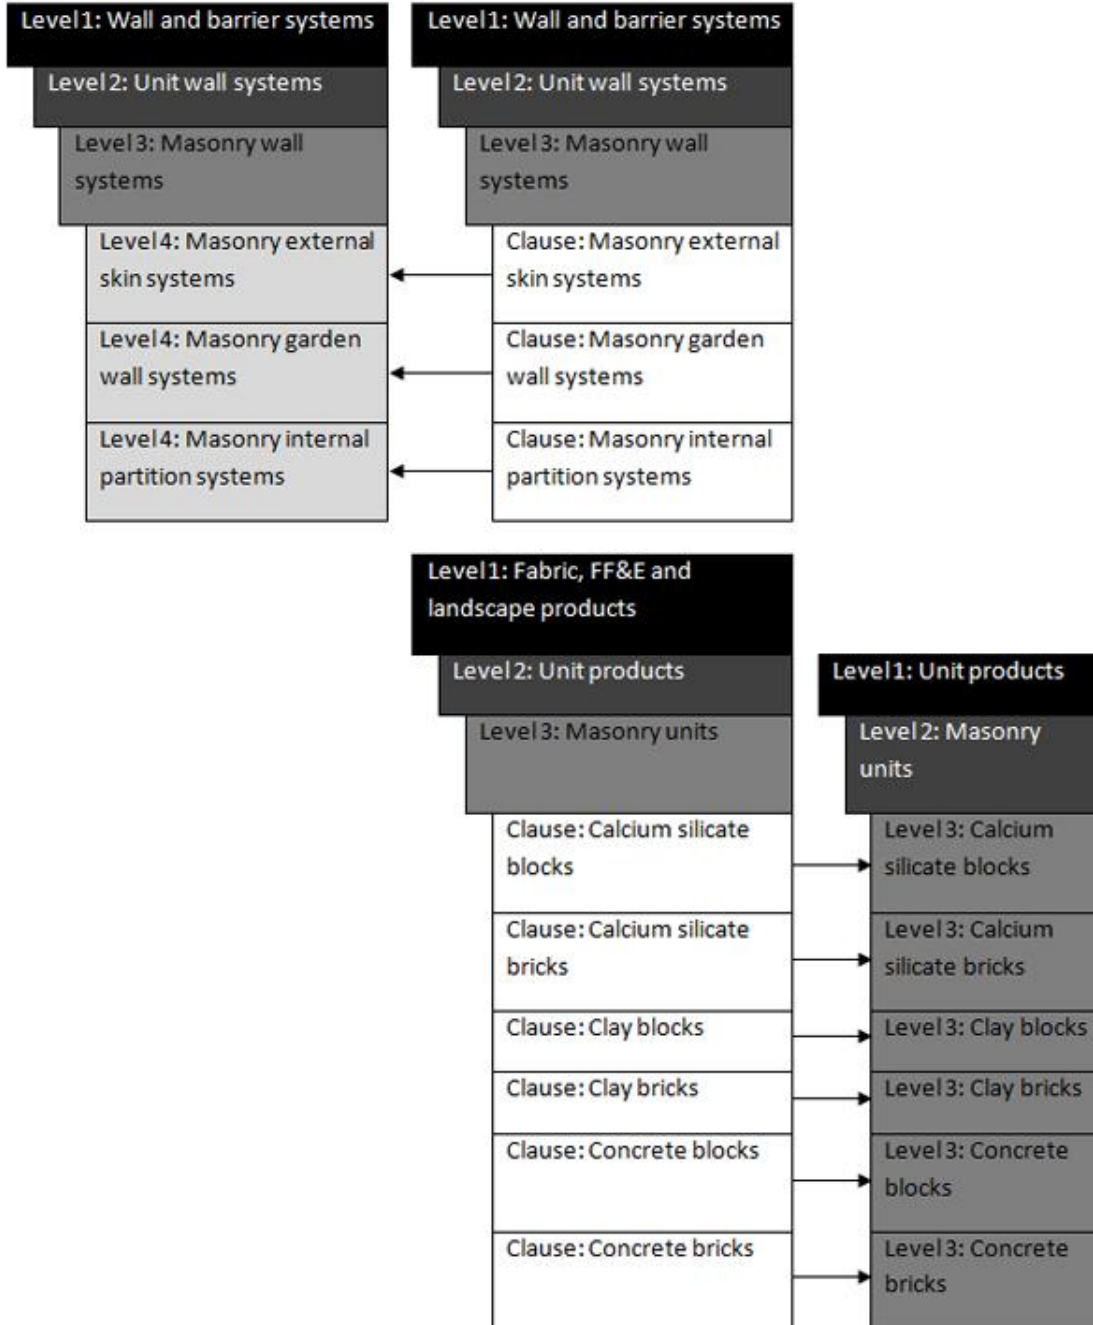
Level 1: Wall and barrier systems
Level 2: Unit wall systems
Level 3: Masonry wall systems
Level 4: Masonry external skin systems
Level 4: Masonry garden wall systems
Level 4: Masonry internal partition systems

Level 1: Wall and barrier systems
Level 2: Unit wall systems
Level 3: Masonry wall systems
Clause: Masonry external skin systems
Clause: Masonry garden wall systems
Clause: Masonry internal partition systems

Level 1: Fabric, FF&E and landscape products
Level 2: Unit products
Level 3: Masonry units
Clause: Calcium silicate blocks
Clause: Calcium silicate bricks
Clause: Clay blocks
Clause: Clay bricks
Clause: Concrete blocks
Clause: Concrete bricks

Level 1: Unit products
Level 2: Masonry units
Level 3: Calcium silicate blocks
Level 3: Calcium silicate bricks
Level 3: Clay blocks
Level 3: Clay bricks
Level 3: Concrete blocks
Level 3: Concrete bricks